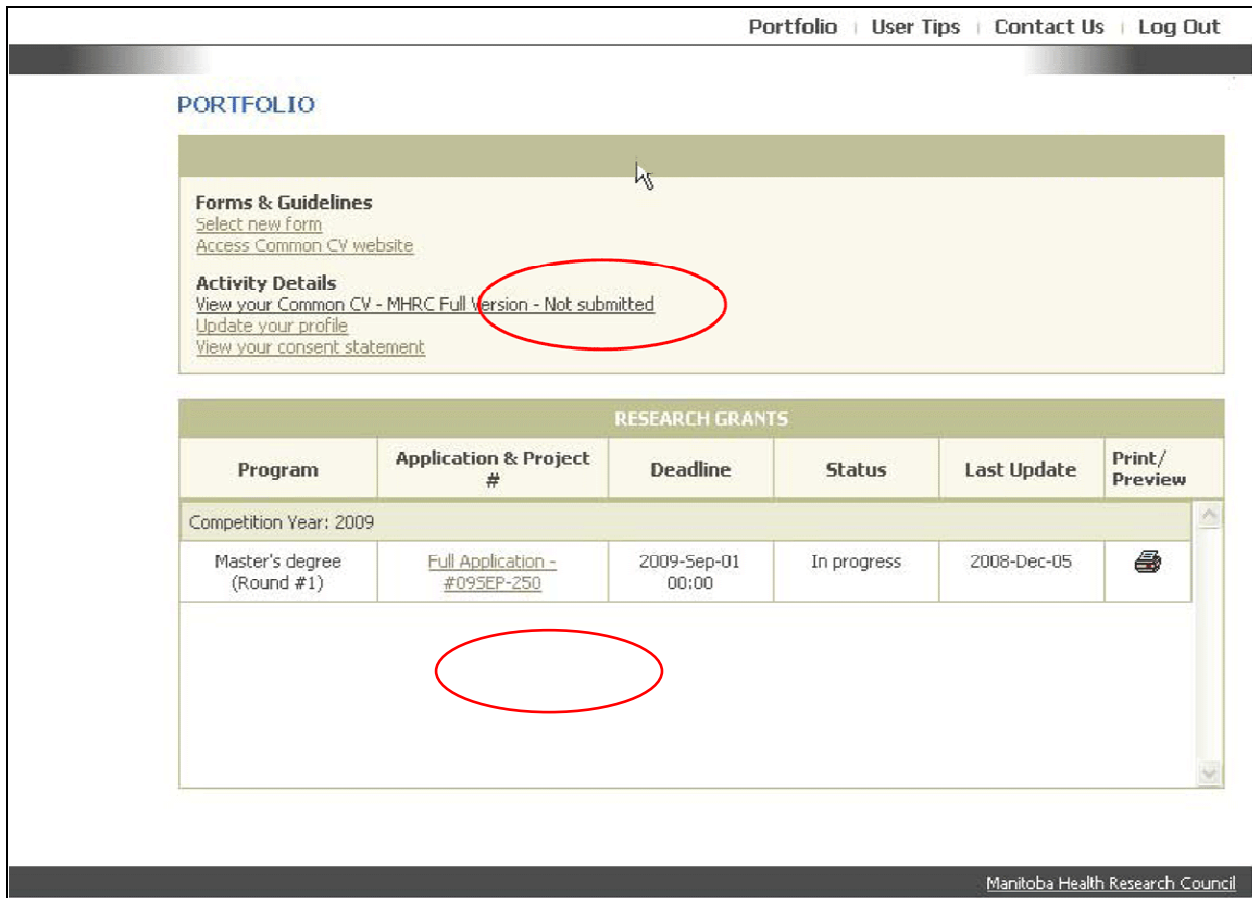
Portfolio | User Tips | Contact Us | Log Out

PORTFOLIO

Forms & Guidelines
Select new form
Access Common CV website

Activity Details
View your Common CV - MHRC Full Version - Not submitted
Update your profile
View your consent statement

RESEARCH GRANTS

| Program | Application & Project # | Deadline | Status | Last Update | Print/ Preview |
|---|---|---|---|---|---|
| Competition Year: 2009 | | | | | |
| Master's degree (Round #1) | Full Application - #09SEP-250 | 2009-Sep-01 00:00 | In progress | 2008-Dec-05 | |

Manitoba Health Research Council